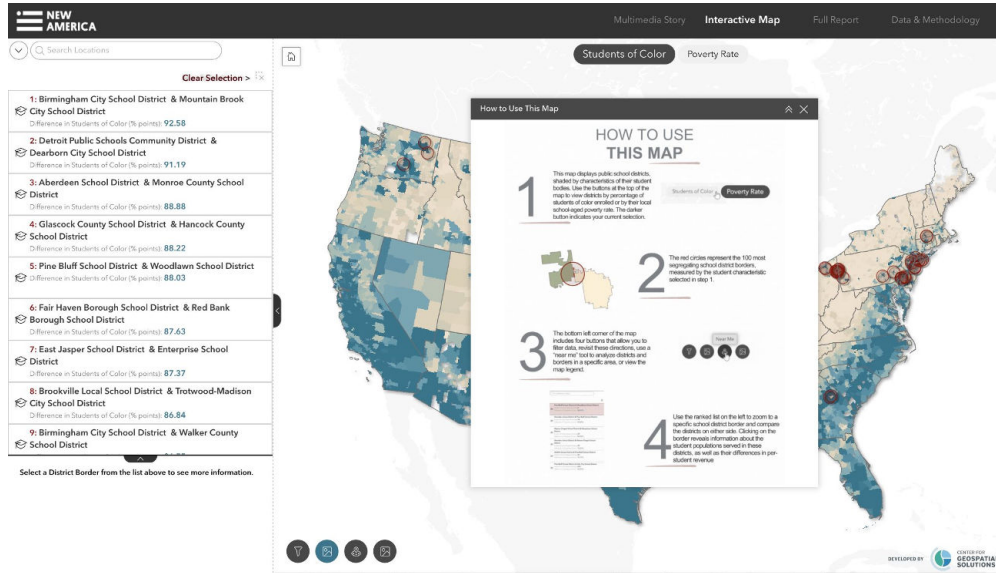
NEW AMERICA

Multimedia Story Interactive Map Full Report Data & Methodology

Search Locations

Clear Selection >

1: Birmingham City School District & Mountain Brook City School District
Difference in Students of Color (% points): 92.58

2: Detroit Public Schools Community District & Dearborn City School District
Difference in Students of Color (% points): 91.19

3: Aberdeen School District & Monroe County School District
Difference in Students of Color (% points): 88.88

4: Glascock County School District & Hancock County School District
Difference in Students of Color (% points): 88.22

5: Pine Bluff School District & Woodlawn School District
Difference in Students of Color (% points): 88.03

6: Fair Haven Borough School District & Red Bank Borough School District
Difference in Students of Color (% points): 87.63

7: East Jasper School District & Enterprise School District
Difference in Students of Color (% points): 87.37

8: Brookville Local School District & Trotwood-Madison City School District
Difference in Students of Color (% points): 86.84

9: Birmingham City School District & Walker County School District

Select a District Border from the list above to see more information.

Students of Color Poverty Rate

How to Use This Map

HOW TO USE THIS MAP

1 This map displays public school districts, shaded by characteristics of their student bodies. Use the buttons at the top of the map to view districts by percentage of students of color enrolled or by their local school-aged poverty rate. The darker button indicates your current selection.

Students of Color Poverty Rate

2 The red circles represent the 100 most segregating school district borders, measured by the student characteristic selected in step 1.

3 The bottom left corner of the map includes four buttons that allow you to filter data, revisit these directions, use a "near me" tool to analyze districts and borders in a specific area, or view the map legend.

Near Me

4 Use the ranked list on the left to zoom to a specific school district border and compare the districts on either side. Clicking on the border reveals information about the student populations served in these districts, as well as their differences in per-student revenue.

DEVELOPED BY CENTER FOR GEOSPATIAL SOLUTIONS